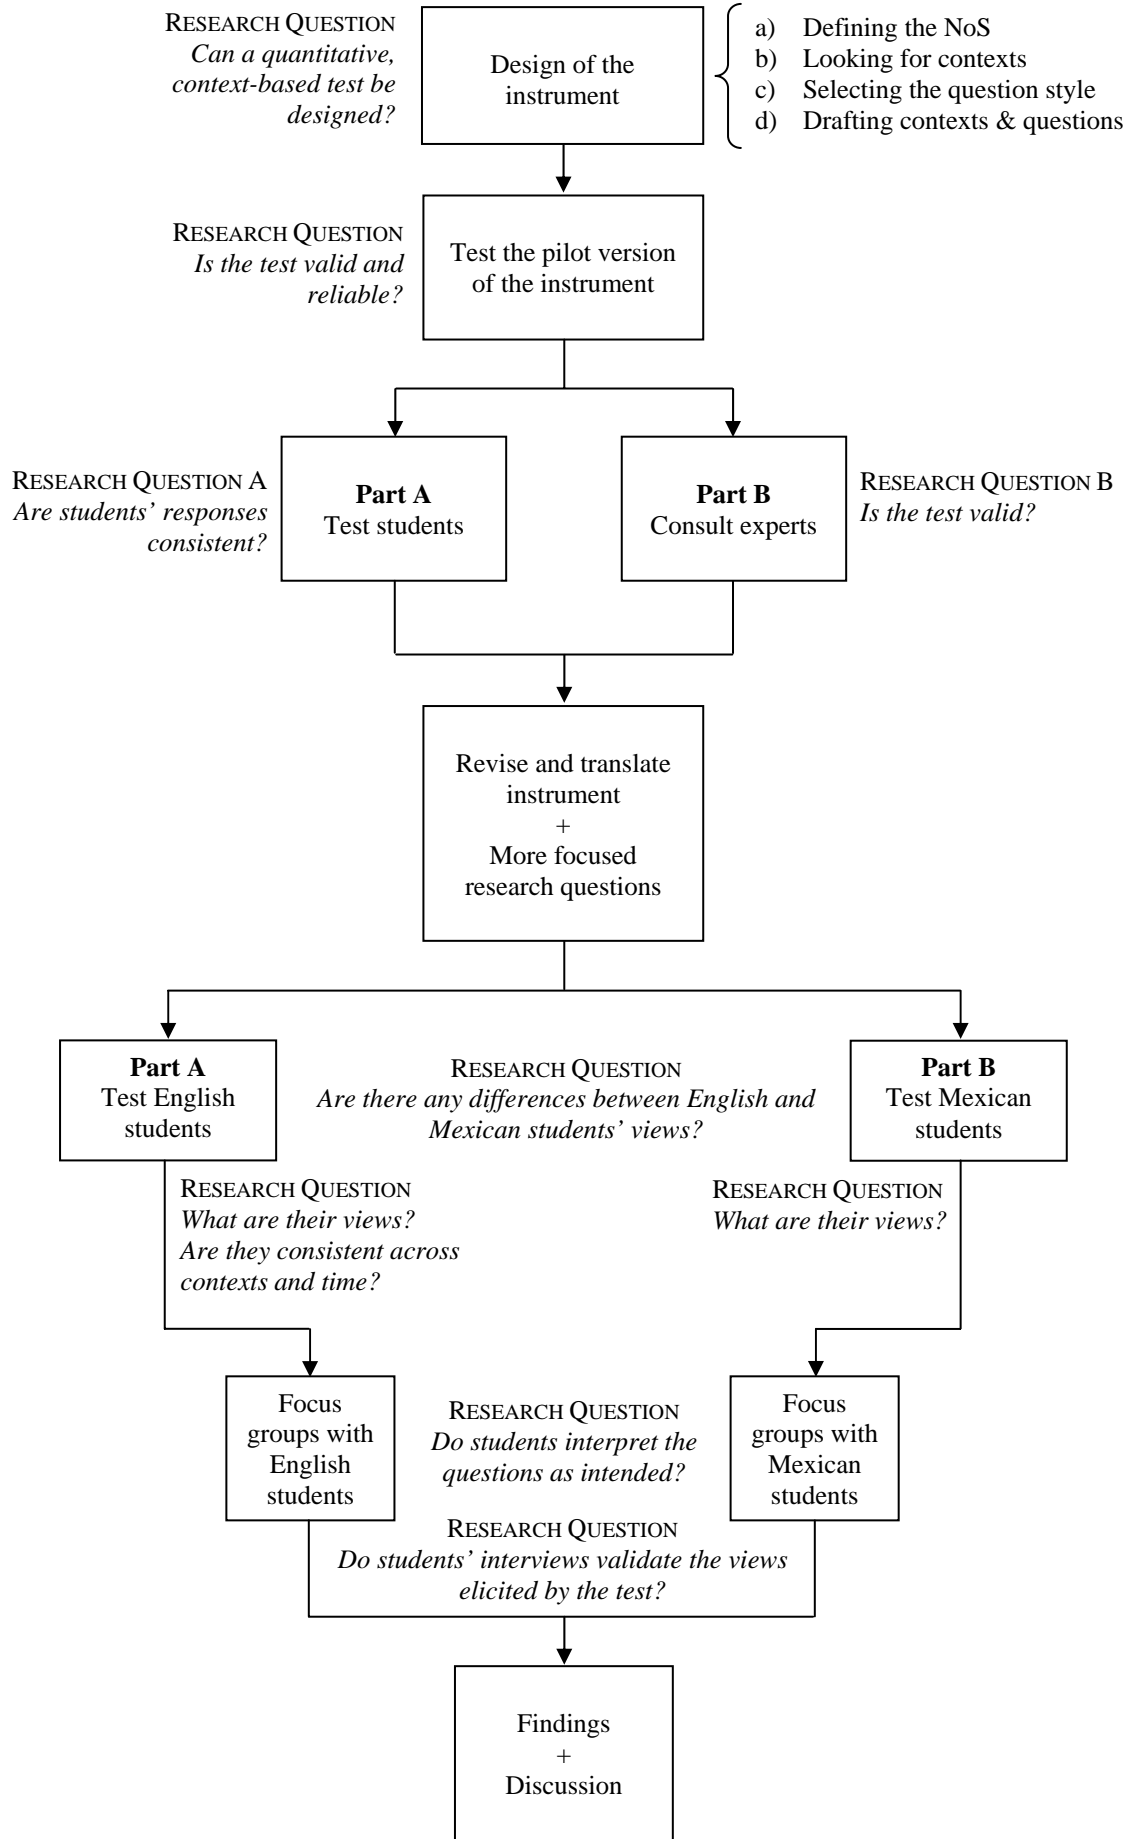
RESEARCH QUESTION
*Can a quantitative, context-based test be designed?*

Design of the instrument

a) Defining the NoS
b) Looking for contexts
c) Selecting the question style
d) Drafting contexts & questions

RESEARCH QUESTION
*Is the test valid and reliable?*

Test the pilot version of the instrument

RESEARCH QUESTION A
*Are students' responses consistent?*

**Part A**
Test students

**Part B**
Consult experts

RESEARCH QUESTION B
*Is the test valid?*

Revise and translate instrument
+
More focused research questions

**Part A**
Test English students

RESEARCH QUESTION
*Are there any differences between English and Mexican students' views?*

**Part B**
Test Mexican students

RESEARCH QUESTION
*What are their views? Are they consistent across contexts and time?*

RESEARCH QUESTION
*What are their views?*

Focus groups with English students

RESEARCH QUESTION
*Do students interpret the questions as intended?*

Focus groups with Mexican students

RESEARCH QUESTION
*Do students' interviews validate the views elicited by the test?*

Findings
+
Discussion